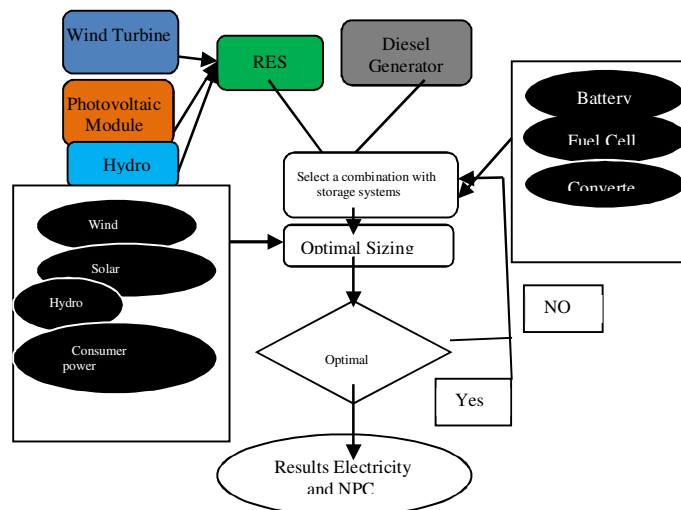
Wind Turbine

Photovoltaic Module

Hydro

RES

Diesel Generator

Battery

Fuel Cell

Converte

Select a combination with storage systems

Wind

Solar

Hydro

Consumer power

Optimal Sizing

NO

Optimal

Yes

Results Electricity and NPC